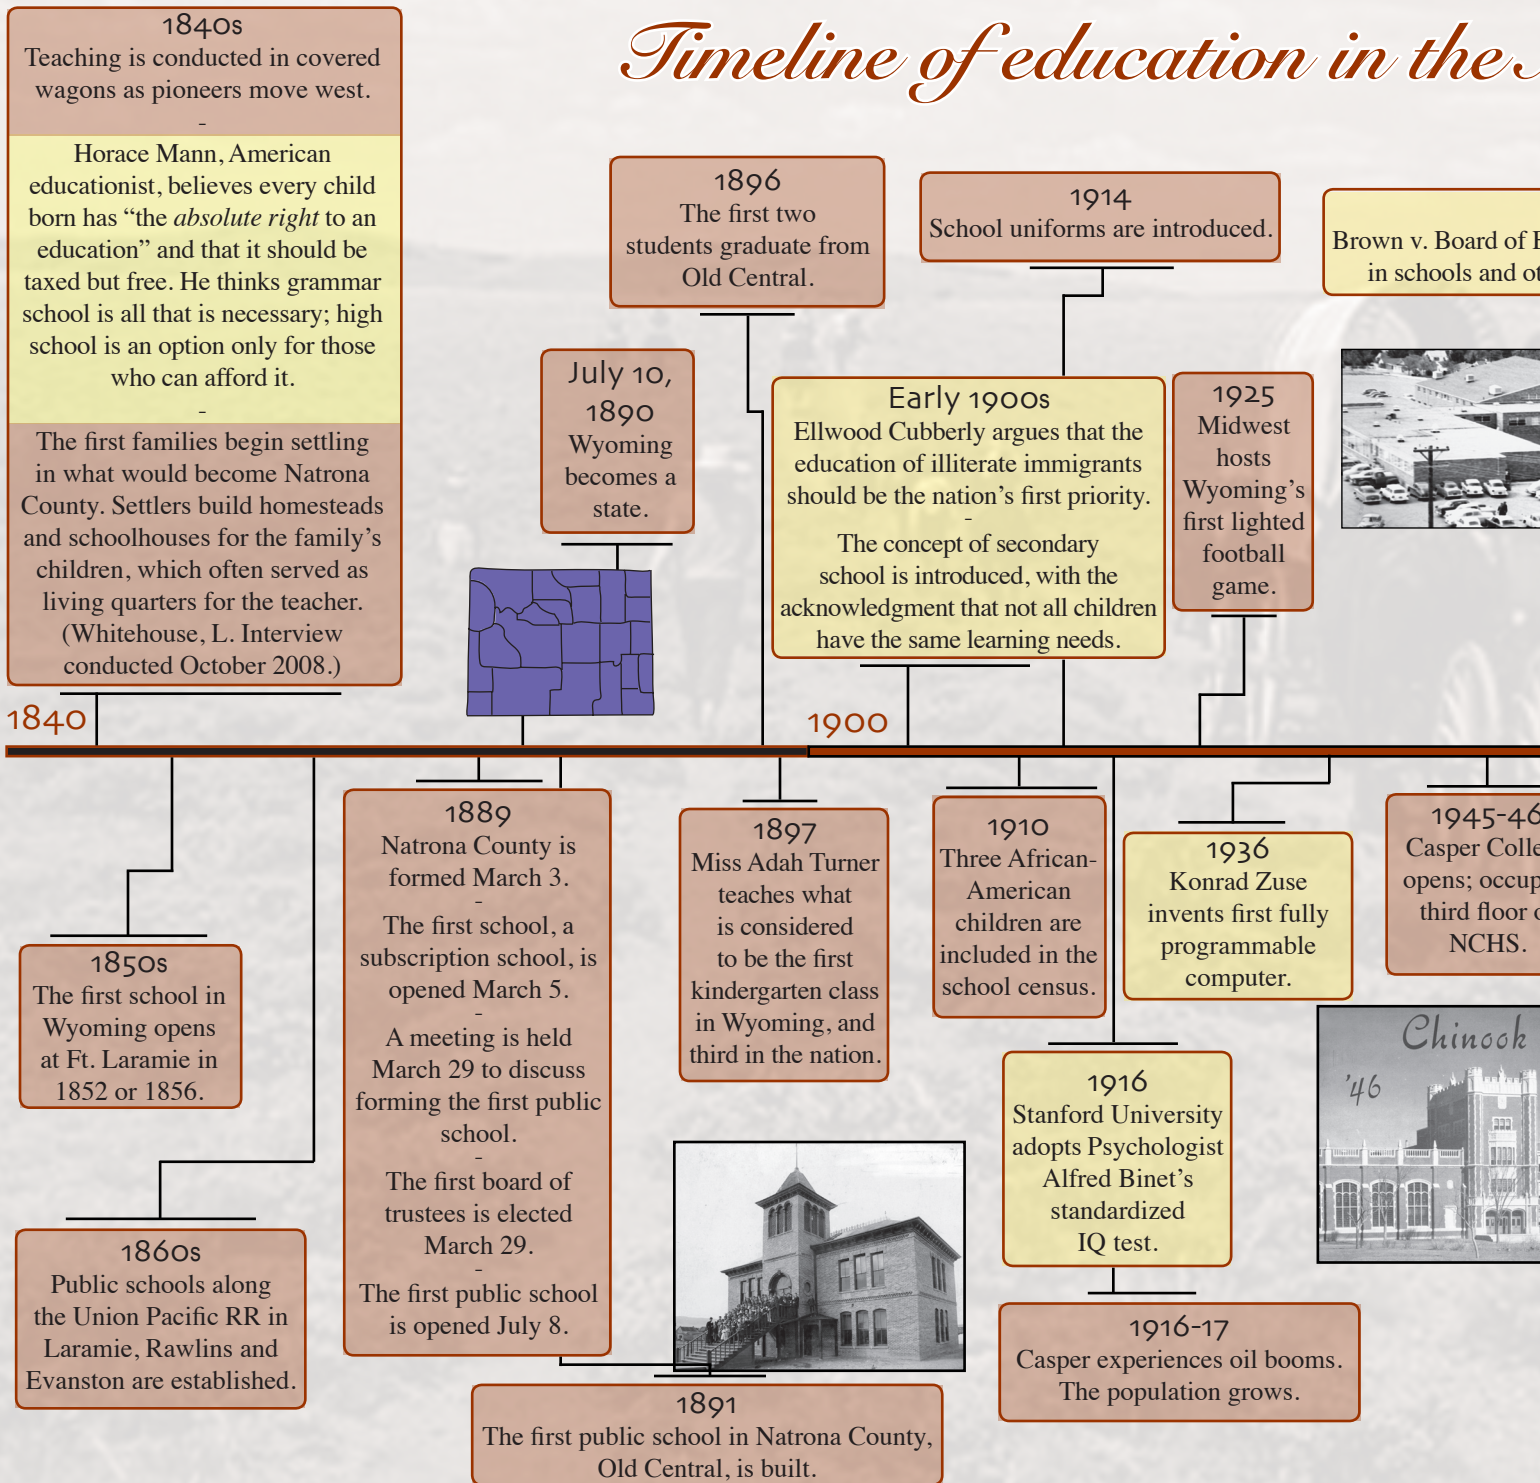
1840s
Teaching is conducted in covered wagons as pioneers move west.

-

Horace Mann, American educationist, believes every child born has "the *absolute right* to an education" and that it should be taxed but free. He thinks grammar school is all that is necessary; high school is an option only for those who can afford it.

-

The first families begin settling in what would become Natrona County. Settlers build homesteads and schoolhouses for the family's children, which often served as living quarters for the teacher. (Whitehouse, L. Interview conducted October 2008.)

Timeline of education in the

1896
The first two students graduate from Old Central.

1914
School uniforms are introduced.

Brown v. Board of E
in schools and ot

July 10, 1890
Wyoming becomes a state.

Early 1900s
Ellwood Cubberly argues that the education of illiterate immigrants should be the nation's first priority.

-

The concept of secondary school is introduced, with the acknowledgment that not all children have the same learning needs.

1925
Midwest hosts Wyoming's first lighted football game.

1840

1900

1850s
The first school in Wyoming opens at Ft. Laramie in 1852 or 1856.

1889
Natrona County is formed March 3.

-

The first school, a subscription school, is opened March 5.

-

A meeting is held March 29 to discuss forming the first public school.

-

The first board of trustees is elected March 29.

-

The first public school is opened July 8.

1897
Miss Adah Turner teaches what is considered to be the first kindergarten class in Wyoming, and third in the nation.

1910
Three African-American children are included in the school census.

1936
Konrad Zuse invents first fully programmable computer.

1945-46
Casper Colle
opens; occup
third floor o
NCHS.

Chinook
'46

1860s
Public schools along the Union Pacific RR in Laramie, Rawlins and Evanston are established.

1916
Stanford University adopts Psychologist Alfred Binet's standardized IQ test.

1916-17
Casper experiences oil booms. The population grows.

1891
The first public school in Natrona County, Old Central, is built.